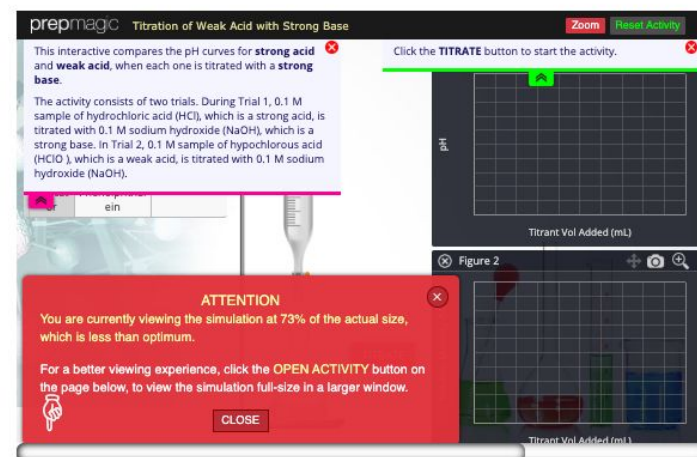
prepmagic Titration of Weak Acid with Strong Base

Zoom Reset Activity

This interactive compares the pH curves for **strong acid** and **weak acid**, when each one is titrated with a **strong base**.

The activity consists of two trials. During Trial 1, 0.1 M sample of hydrochloric acid (HCl), which is a strong acid, is titrated with 0.1 M sodium hydroxide (NaOH), which is a strong base. In Trial 2, 0.1 M sample of hypochlorous acid (HClO ), which is a weak acid, is titrated with 0.1 M sodium hydroxide (NaOH).

Click the **TITRATE** button to start the activity.

pH

Titrant Vol Added (mL)

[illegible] ein

Figure 2

ATTENTION

You are currently viewing the simulation at 73% of the actual size, which is less than optimum.

For a better viewing experience, click the OPEN ACTIVITY button on the page below, to view the simulation full-size in a larger window.

CLOSE

pH

Titrant Vol Added (mL)